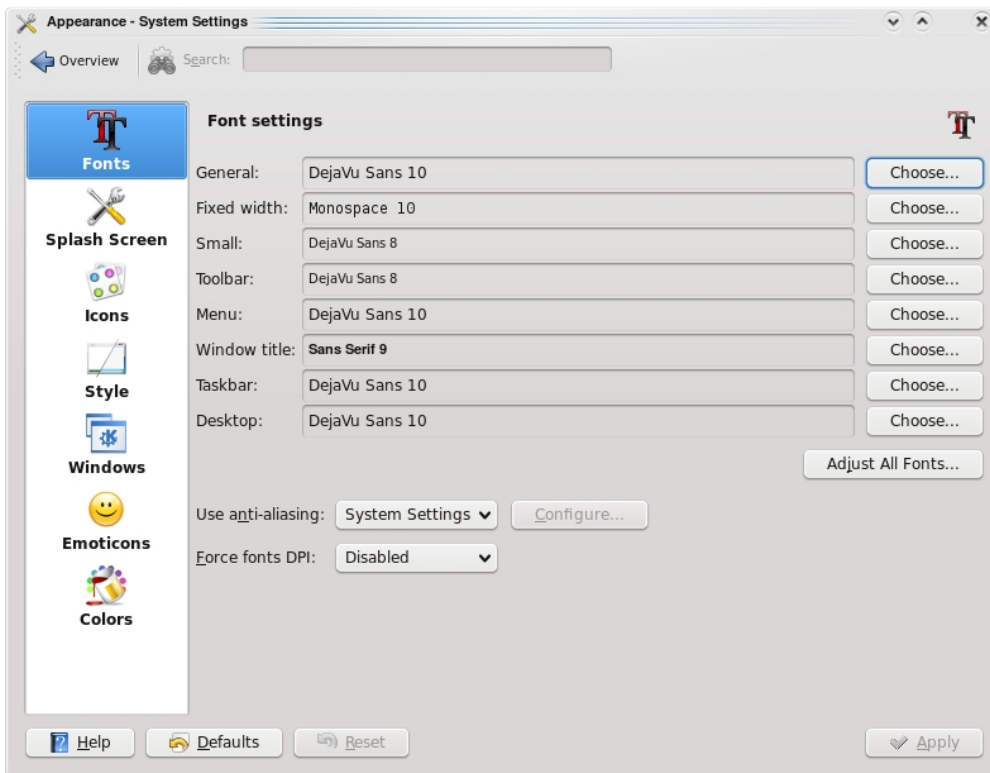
Appearance - System Settings

Overview
Search:

Fonts
Splash Screen
Icons
Style
Windows
Emoticons
Colors

Font settings

| | | |
|---|---|---|
| General: | DejaVu Sans 10 | Choose... |
| Fixed width: | Monospace 10 | Choose... |
| Small: | DejaVu Sans 8 | Choose... |
| Toolbar: | DejaVu Sans 8 | Choose... |
| Menu: | DejaVu Sans 10 | Choose... |
| Window title: | Sans Serif 9 | Choose... |
| Taskbar: | DejaVu Sans 10 | Choose... |
| Desktop: | DejaVu Sans 10 | Choose... |

Adjust All Fonts...

Use anti-aliasing: System Settings Configure...

Force fonts DPI: Disabled

Help Defaults Reset Apply